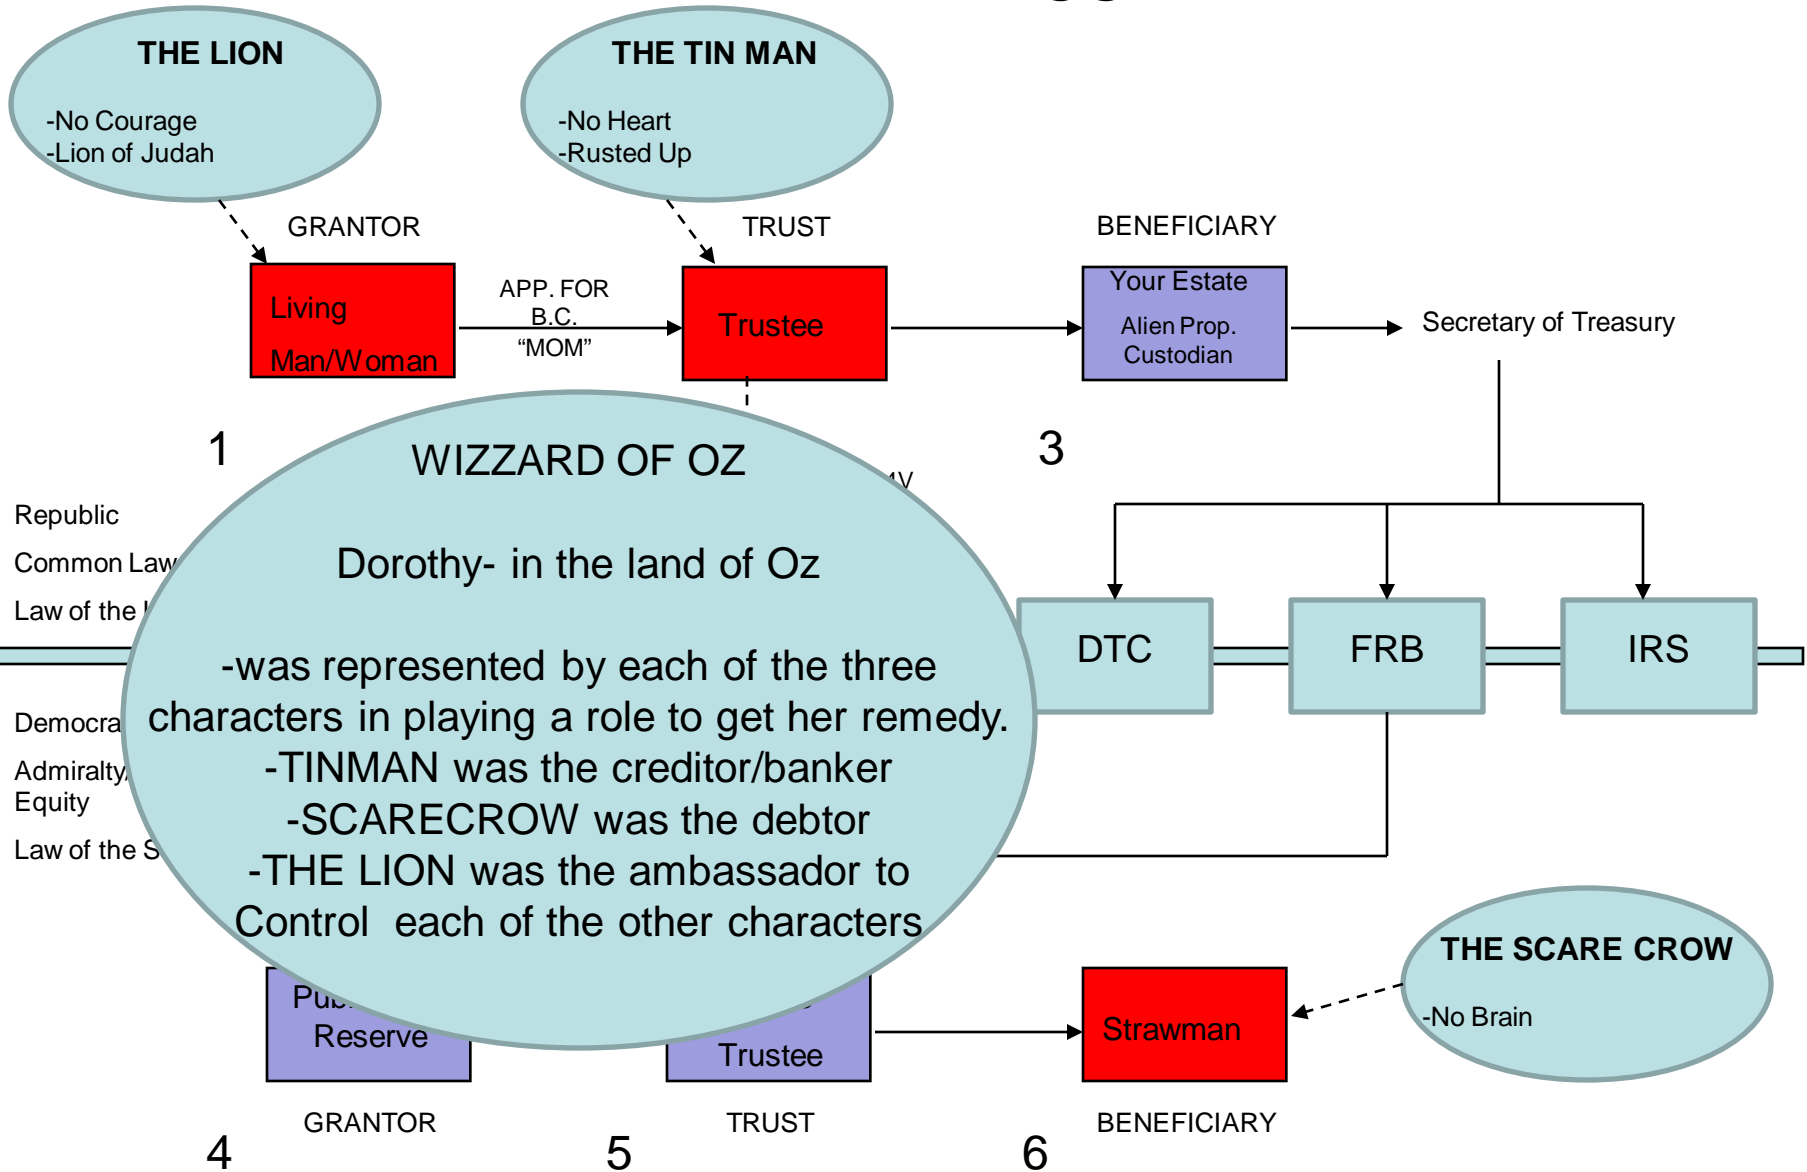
THE LION

-No Courage
-Lion of Judah

THE TIN MAN

-No Heart
-Rusted Up

GRANTOR

TRUST

BENEFICIARY

Living
Man/Woman

APP. FOR B.C. "MOM"

Trustee

Your Estate
Alien Prop. Custodian

Secretary of Treasury

1

3

WIZZARD OF OZ

Dorothy- in the land of Oz

-was represented by each of the three characters in playing a role to get her remedy.
-TINMAN was the creditor/banker
-SCARECROW was the debtor
-THE LION was the ambassador to Control each of the other characters

Republic
Common Law
Law of the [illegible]

Democra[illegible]
Admiralty
Equity
Law of the S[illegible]

DTC

FRB

IRS

THE SCARE CROW

-No Brain

Pu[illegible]
Reserve

Trustee

Strawman

GRANTOR

TRUST

BENEFICIARY

4

5

6